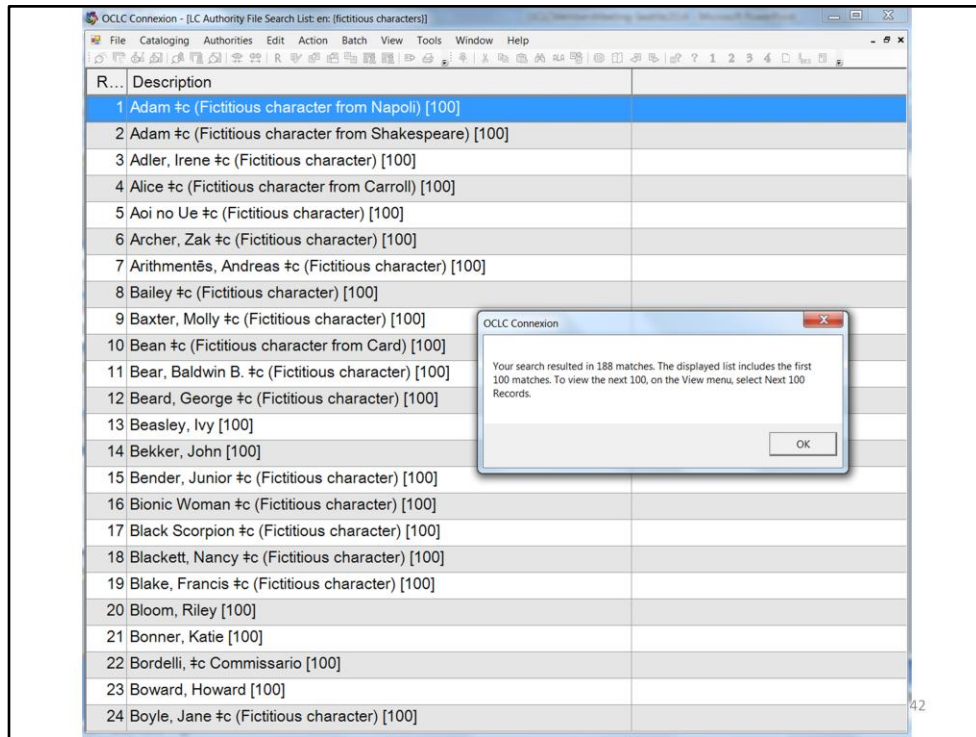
OCLC Connexion - [LC Authority File Search List: en: (fictitious characters)]

File Cataloging Authorities Edit Action Batch View Tools Window Help

1 2 3 4

| R... | Description |
|---|---|
| 1 | Adam ‡c (Fictitious character from Napoli) [100] |
| 2 | Adam ‡c (Fictitious character from Shakespeare) [100] |
| 3 | Adler, Irene ‡c (Fictitious character) [100] |
| 4 | Alice ‡c (Fictitious character from Carroll) [100] |
| 5 | Aoi no Ue ‡c (Fictitious character) [100] |
| 6 | Archer, Zak ‡c (Fictitious character) [100] |
| 7 | Arithmentēs, Andreas ‡c (Fictitious character) [100] |
| 8 | Bailey ‡c (Fictitious character) [100] |
| 9 | Baxter, Molly ‡c (Fictitious character) [100] |
| 10 | Bean ‡c (Fictitious character from Card) [100] |
| 11 | Bear, Baldwin B. ‡c (Fictitious character) [100] |
| 12 | Beard, George ‡c (Fictitious character) [100] |
| 13 | Beasley, Ivy [100] |
| 14 | Bekker, John [100] |
| 15 | Bender, Junior ‡c (Fictitious character) [100] |
| 16 | Bionic Woman ‡c (Fictitious character) [100] |
| 17 | Black Scorpion ‡c (Fictitious character) [100] |
| 18 | Blackett, Nancy ‡c (Fictitious character) [100] |
| 19 | Blake, Francis ‡c (Fictitious character) [100] |
| 20 | Bloom, Riley [100] |
| 21 | Bonner, Katie [100] |
| 22 | Bordelli, ‡c Commissario [100] |
| 23 | Boward, Howard [100] |
| 24 | Boyle, Jane ‡c (Fictitious character) [100] |

OCLC Connexion

Your search resulted in 188 matches. The displayed list includes the first 100 matches. To view the next 100, on the View menu, select Next 100 Records.

OK

42